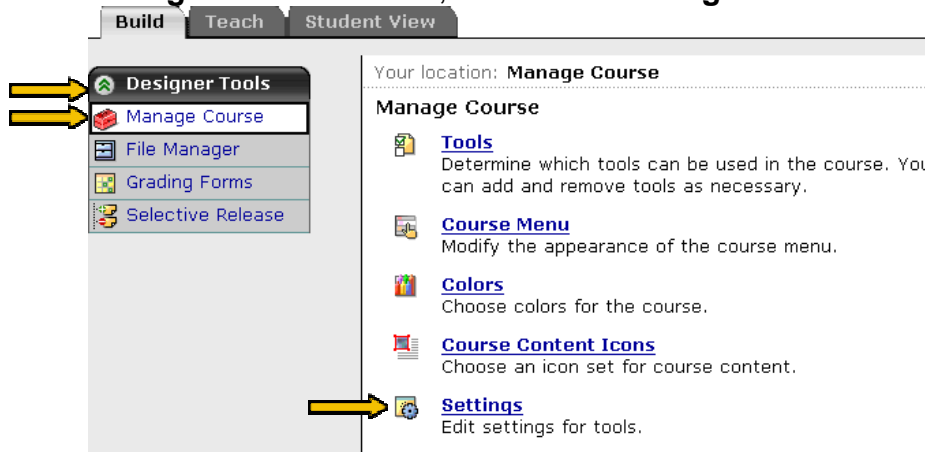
Build Teach Student View

Designer Tools
Manage Course
File Manager
Grading Forms
Selective Release

Your location: Manage Course

Manage Course

Tools
Determine which tools can be used in the course. Yo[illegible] can add and remove tools as necessary.

Course Menu
Modify the appearance of the course menu.

Colors
Choose colors for the course.

Course Content Icons
Choose an icon set for course content.

Settings
Edit settings for tools.